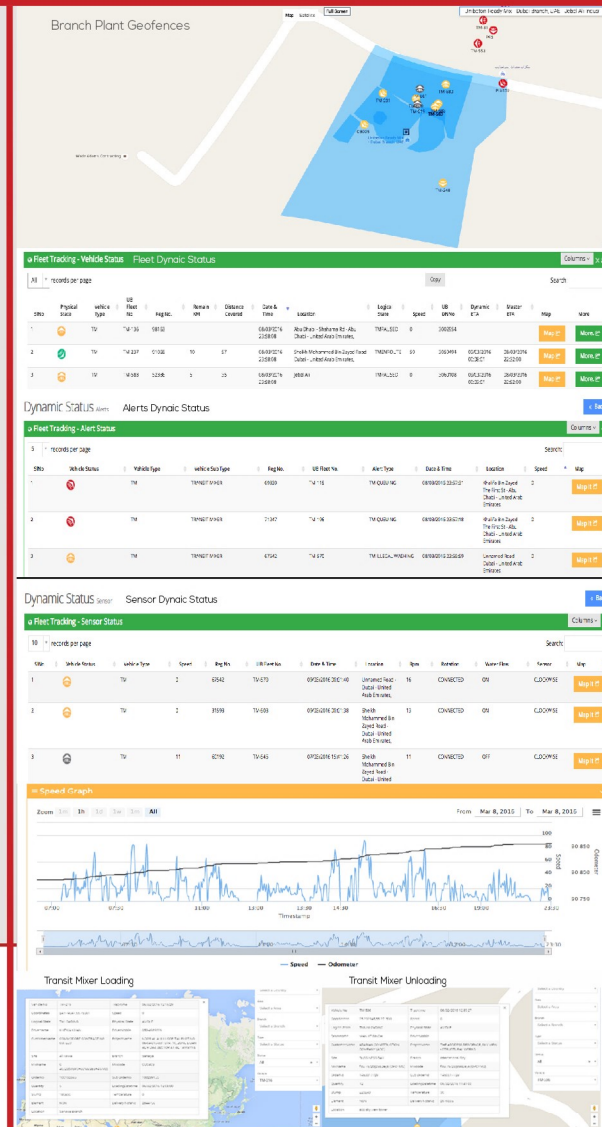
Branch Plant Geofences

Map Satellite

Full Screen

Fleet Tracking - Vehicle Status   Fleet Dynaic Status

Columns

All records per page

Copy

Search

| SI No | Physical Status | Vehicle Type | UB Fleet No | Reg No. | Remain KM | Distance Covered | Date & Time | Location | Logical State | Speed | UB DN No | Dynamic ETA | Master ETA | Map | More |
|---|---|---|---|---|---|---|---|---|---|---|---|---|---|---|---|
| 1 | | TM | TM 136 | 68133 | | | 08/03/2016 23:58:08 | Abu Dhabi - Shahama Rd - Abu Dhabi - United Arab Emirates | TMFAILSEO | 0 | 3063554 | | | Map | More |
| 2 | | TM | TM 237 | 51088 | 10 | 57 | 08/03/2016 23:58:08 | Sheikh Mohammed Bin Zayed Road Dubai - United Arab Emirates | TMONROUTE | 50 | 3063491 | | 08/03/2016 22:52:00 | Map | More |
| 3 | | TM | TM 689 | 52568 | 5 | 35 | 08/03/2016 23:58:08 | Jebel Ali | TMFAILSEO | 0 | 3063788 | | 08/03/2016 22:52:00 | Map | More |

Dynamic Status Alerts   Alerts Dynaic Status

Fleet Tracking - Alert Status

Columns

5 records per page

Search:

| SI No | Vehicle Status | Vehicle Type | Vehicle Sub Type | Reg No. | UB Fleet No. | Alert Type | Date & Time | Location | Speed | Map |
|---|---|---|---|---|---|---|---|---|---|---|
| 1 | | TM | TRANSIT MIXER | 69839 | TM 118 | TM QUEUING | 08/03/2016 23:53:21 | Khalifa Bin Zayed The First St - Abu Dhabi - United Arab Emirates | 0 | Map It |
| 2 | | TM | TRANSIT MIXER | 71347 | TM 106 | TM QUEUING | 08/03/2016 23:55:18 | Khalifa Bin Zayed The First St - Abu Dhabi - United Arab Emirates | 0 | Map It |
| 3 | | TM | TRANSIT MIXER | 67542 | TM 575 | TM ILLEGAL PARKING | 08/03/2016 23:58:59 | Unnamed Road Dubai - United Arab Emirates | 0 | Map It |

Dynamic Status Sensor   Sensor Dynaic Status

Fleet Tracking - Sensor Status

Columns

10 records per page

Search:

| SI No | Vehicle Status | Vehicle Type | Speed | Reg No | UB Fleet No | Date & Time | Location | Rpm | Rotation | Water Flow | Sensor | Map |
|---|---|---|---|---|---|---|---|---|---|---|---|---|
| 1 | | TM | 2 | 67542 | TM-575 | 09/03/2016 20:17:40 | Unnamed Road - Dubai - United Arab Emirates | 16 | CONNECTED | ON | CLOCKWISE | Map It |
| 3 | | TM | 2 | 31598 | TM-655 | 09/03/2016 20:17:38 | Sheikh Mohammed Bin Zayed Road - Dubai - United Arab Emirates | 13 | CONNECTED | ON | CLOCKWISE | Map It |
| 3 | | TM | 11 | 62192 | TM-645 | 07/03/2016 15:41:26 | Sheikh Mohammed Bin Zayed Road - Dubai - United Arab Emirates | 11 | CONNECTED | OFF | CLOCKWISE | Map It |

Speed Graph

Zoom 1m 1h 1d 1w 1m All

From Mar 8, 2016 To Mar 8, 2016

100 75 50 25 0

Speed

Odometer

50 850 50 800 50 790

07:00 09:00 11:00 13:00 14:30 18:30 20:00 22:30

Timestamp

Speed — Odometer

Transit Mixer Loading

Transit Mixer Unloading